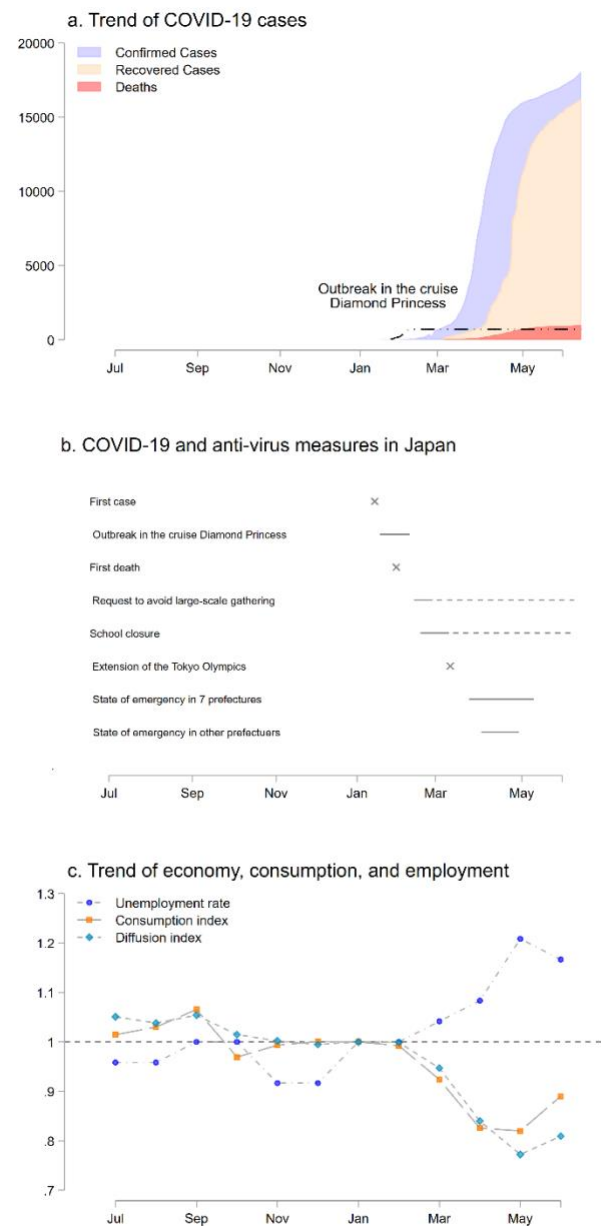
a. Trend of COVID-19 cases

20000
15000
10000
5000
0

Confirmed Cases
Recovered Cases
Deaths

Outbreak in the cruise Diamond Princess

Jul Sep Nov Jan Mar May

b. COVID-19 and anti-virus measures in Japan

First case
Outbreak in the cruise Diamond Princess
First death
Request to avoid large-scale gathering
School closure
Extension of the Tokyo Olympics
State of emergency in 7 prefectures
State of emergency in other prefectuers

Jul Sep Nov Jan Mar May

c. Trend of economy, consumption, and employment

1.3
1.2
1.1
1
.9
.8
.7

Unemployment rate
Consumption index
Diffusion index

Jul Sep Nov Jan Mar May